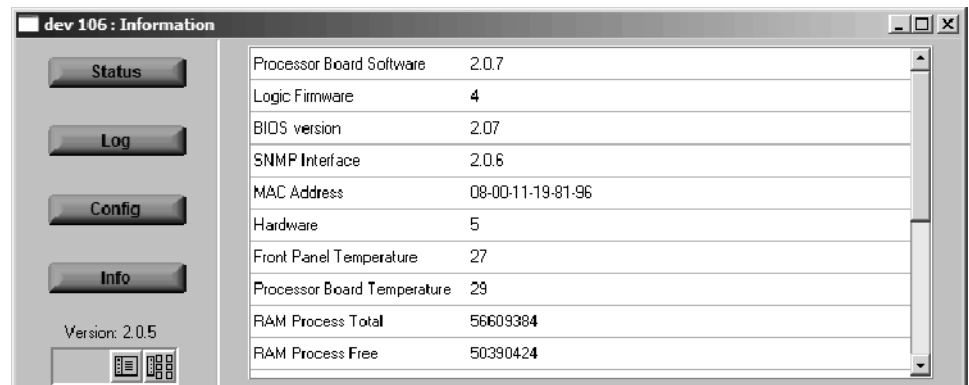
dev 106 : Information

Status

Log

Config

Info

Version: 2.0.5

| | |
|---|---|
| Processor Board Software | 2.0.7 |
| Logic Firmware | 4 |
| BIOS version | 2.07 |
| SNMP Interface | 2.0.6 |
| MAC Address | 08-00-11-19-81-96 |
| Hardware | 5 |
| Front Panel Temperature | 27 |
| Processor Board Temperature | 29 |
| RAM Process Total | 56609384 |
| RAM Process Free | 50390424 |